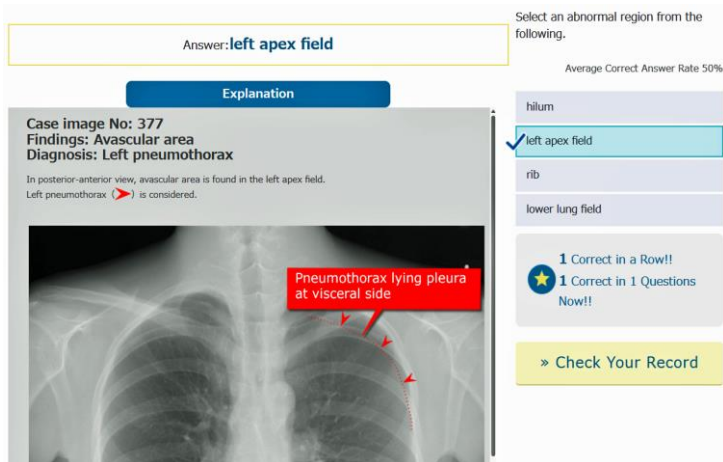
Answer:left apex field

Explanation

Case image No: 377
Findings: Avascular area
Diagnosis: Left pneumothorax

In posterior-anterior view, avascular area is found in the left apex field.
Left pneumothorax ( ) is considered.

Pneumothorax lying pleura at visceral side

Select an abnormal region from the following.

Average Correct Answer Rate 50%

hilum

left apex field

rib

lower lung field

1 Correct in a Row!!
1 Correct in 1 Questions Now!!

» Check Your Record